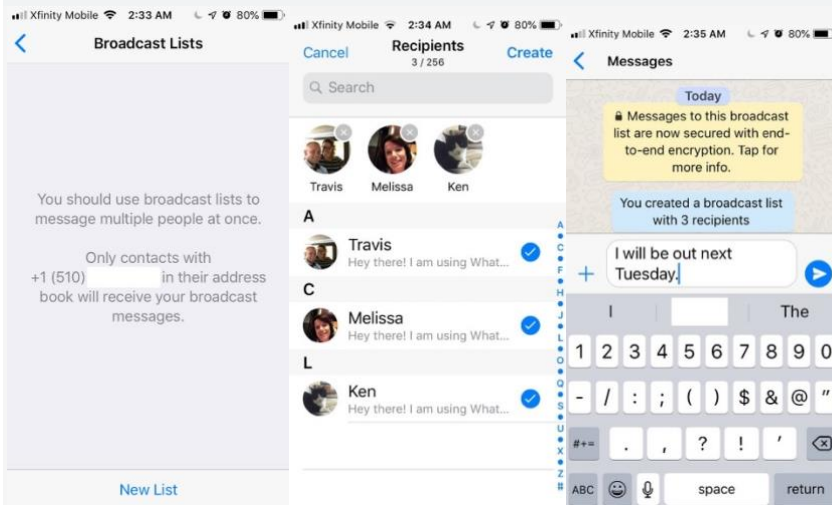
Xfinity Mobile 2:33 AM 80%

Broadcast Lists

You should use broadcast lists to message multiple people at once.

Only contacts with +1 (510) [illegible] in their address book will receive your broadcast messages.

New List

Xfinity Mobile 2:34 AM 80%

Cancel Recipients 3 / 256 Create

Search

Travis Melissa Ken

A

Travis
Hey there! I am using What...

C

Melissa
Hey there! I am using What...

L

Ken
Hey there! I am using What...

A B C D E F G H I J K L M N O P Q R S T U V W X Y Z #

Xfinity Mobile 2:35 AM 80%

Messages

Today

Messages to this broadcast list are now secured with end-to-end encryption. Tap for more info.

You created a broadcast list with 3 recipients

I will be out next Tuesday.

I The

1 2 3 4 5 6 7 8 9 0

- / : ; ( ) $ & @ "

#+= . , ? ! '

ABC space return